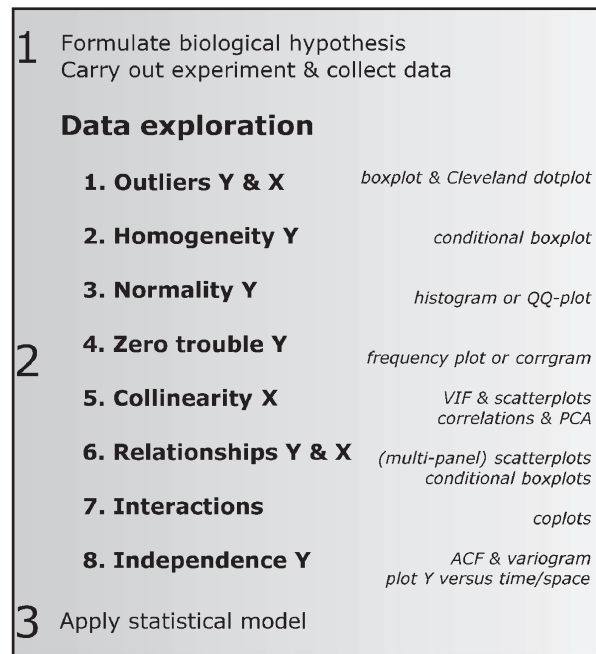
1 Formulate biological hypothesis
Carry out experiment & collect data

Data exploration

1. Outliers Y & X boxplot & Cleveland dotplot

2. Homogeneity Y conditional boxplot

3. Normality Y histogram or QQ-plot

2 4. Zero trouble Y frequency plot or corrgram

5. Collinearity X VIF & scatterplots correlations & PCA

6. Relationships Y & X (multi-panel) scatterplots conditional boxplots

7. Interactions coplots

8. Independence Y ACF & variogram plot Y versus time/space

3 Apply statistical model